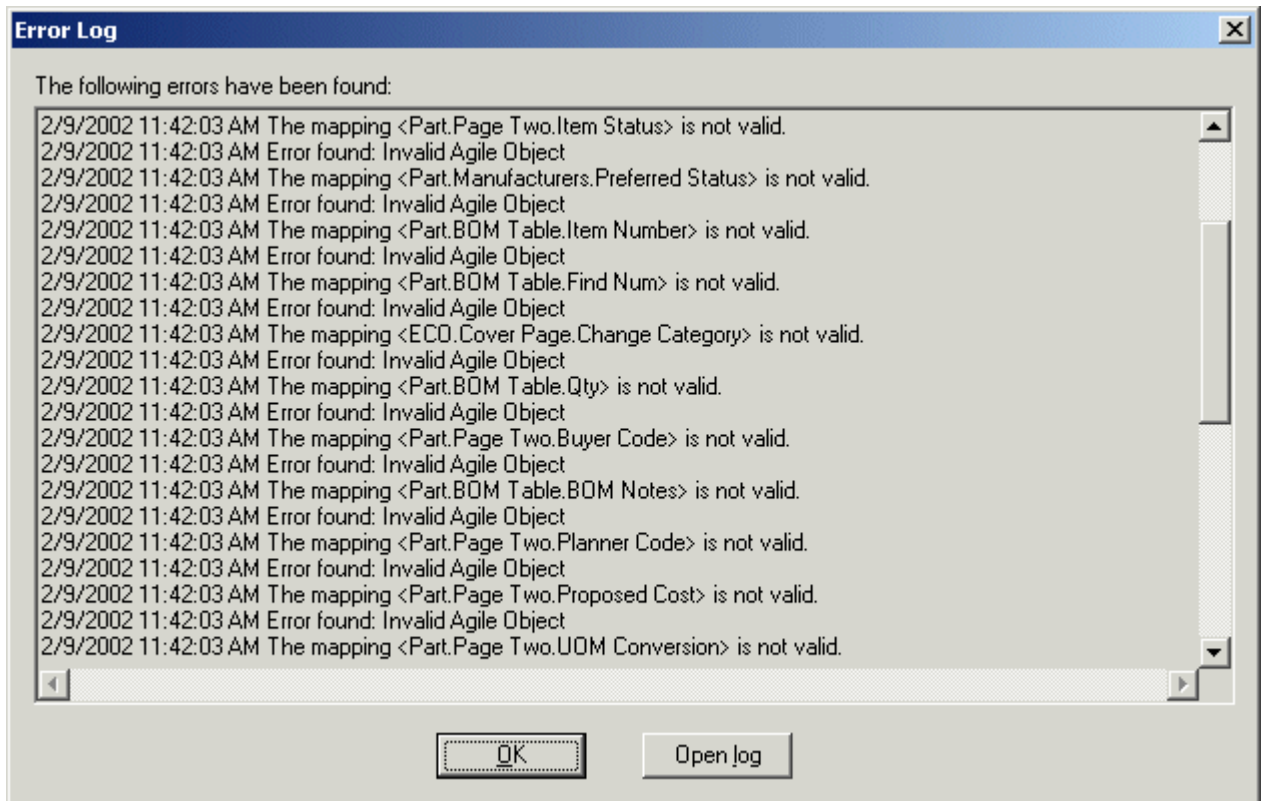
Error Log

The following errors have been found:

2/9/2002 11:42:03 AM The mapping <Part.Page Two.Item Status> is not valid.
2/9/2002 11:42:03 AM Error found: Invalid Agile Object
2/9/2002 11:42:03 AM The mapping <Part.Manufacturers.Preferred Status> is not valid.
2/9/2002 11:42:03 AM Error found: Invalid Agile Object
2/9/2002 11:42:03 AM The mapping <Part.BOM Table.Item Number> is not valid.
2/9/2002 11:42:03 AM Error found: Invalid Agile Object
2/9/2002 11:42:03 AM The mapping <Part.BOM Table.Find Num> is not valid.
2/9/2002 11:42:03 AM Error found: Invalid Agile Object
2/9/2002 11:42:03 AM The mapping <ECO.Cover Page.Change Category> is not valid.
2/9/2002 11:42:03 AM Error found: Invalid Agile Object
2/9/2002 11:42:03 AM The mapping <Part.BOM Table.Qty> is not valid.
2/9/2002 11:42:03 AM Error found: Invalid Agile Object
2/9/2002 11:42:03 AM The mapping <Part.Page Two.Buyer Code> is not valid.
2/9/2002 11:42:03 AM Error found: Invalid Agile Object
2/9/2002 11:42:03 AM The mapping <Part.BOM Table.BOM Notes> is not valid.
2/9/2002 11:42:03 AM Error found: Invalid Agile Object
2/9/2002 11:42:03 AM The mapping <Part.Page Two.Planner Code> is not valid.
2/9/2002 11:42:03 AM Error found: Invalid Agile Object
2/9/2002 11:42:03 AM The mapping <Part.Page Two.Proposed Cost> is not valid.
2/9/2002 11:42:03 AM Error found: Invalid Agile Object
2/9/2002 11:42:03 AM The mapping <Part.Page Two.UOM Conversion> is not valid.

OK
Open log